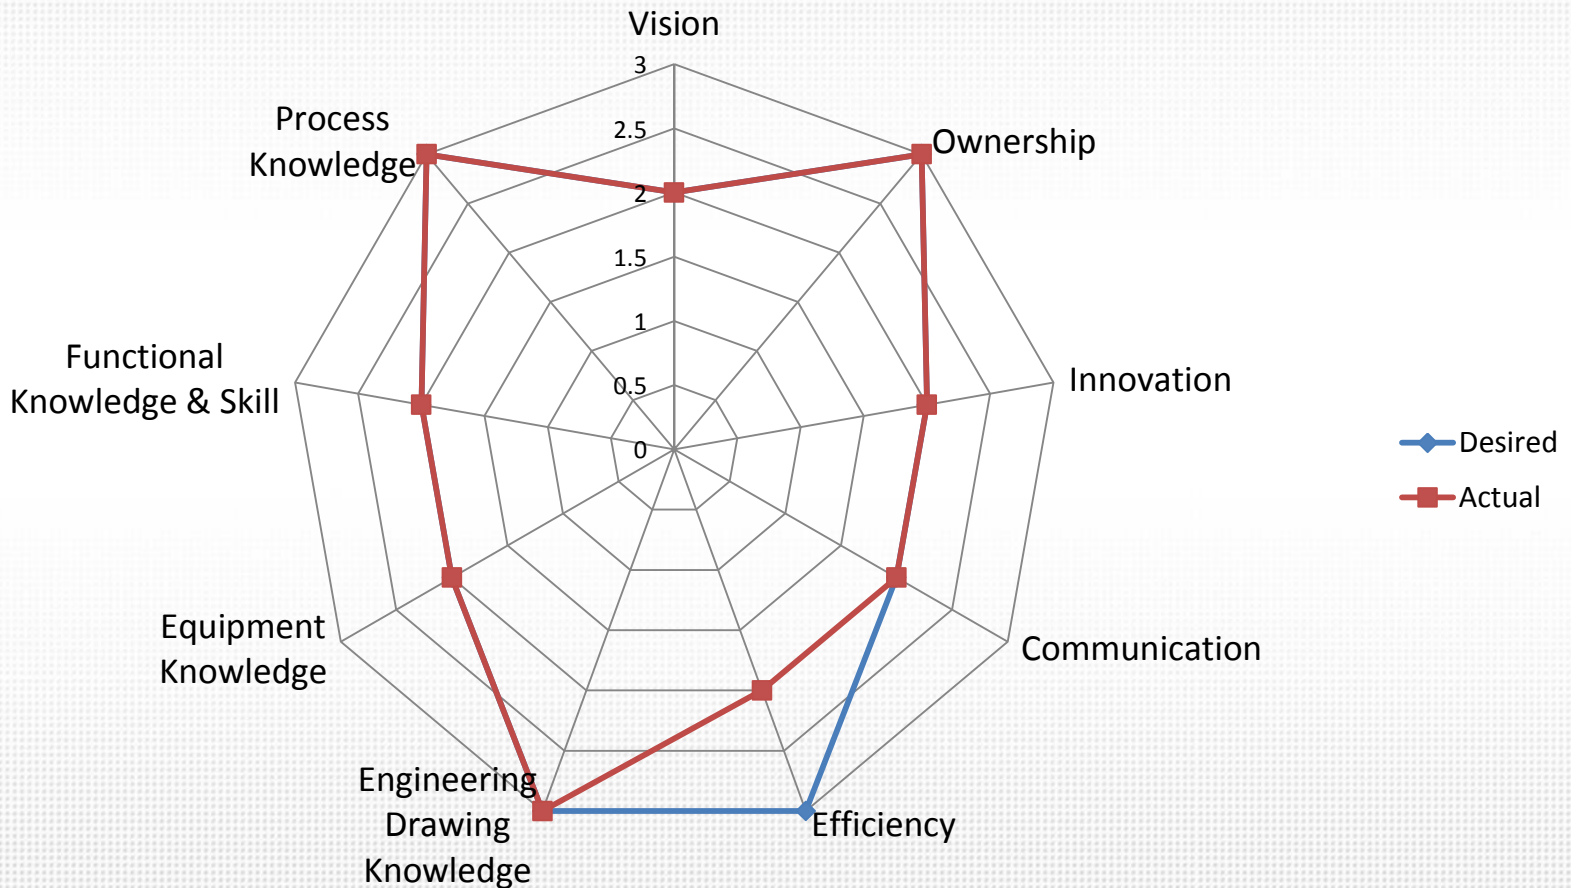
Vision

3

2.5

2

1.5

1

0.5

0

Ownership

Innovation

Communication

Efficiency

Engineering Drawing Knowledge

Equipment Knowledge

Functional Knowledge & Skill

Process Knowledge

Desired

Actual